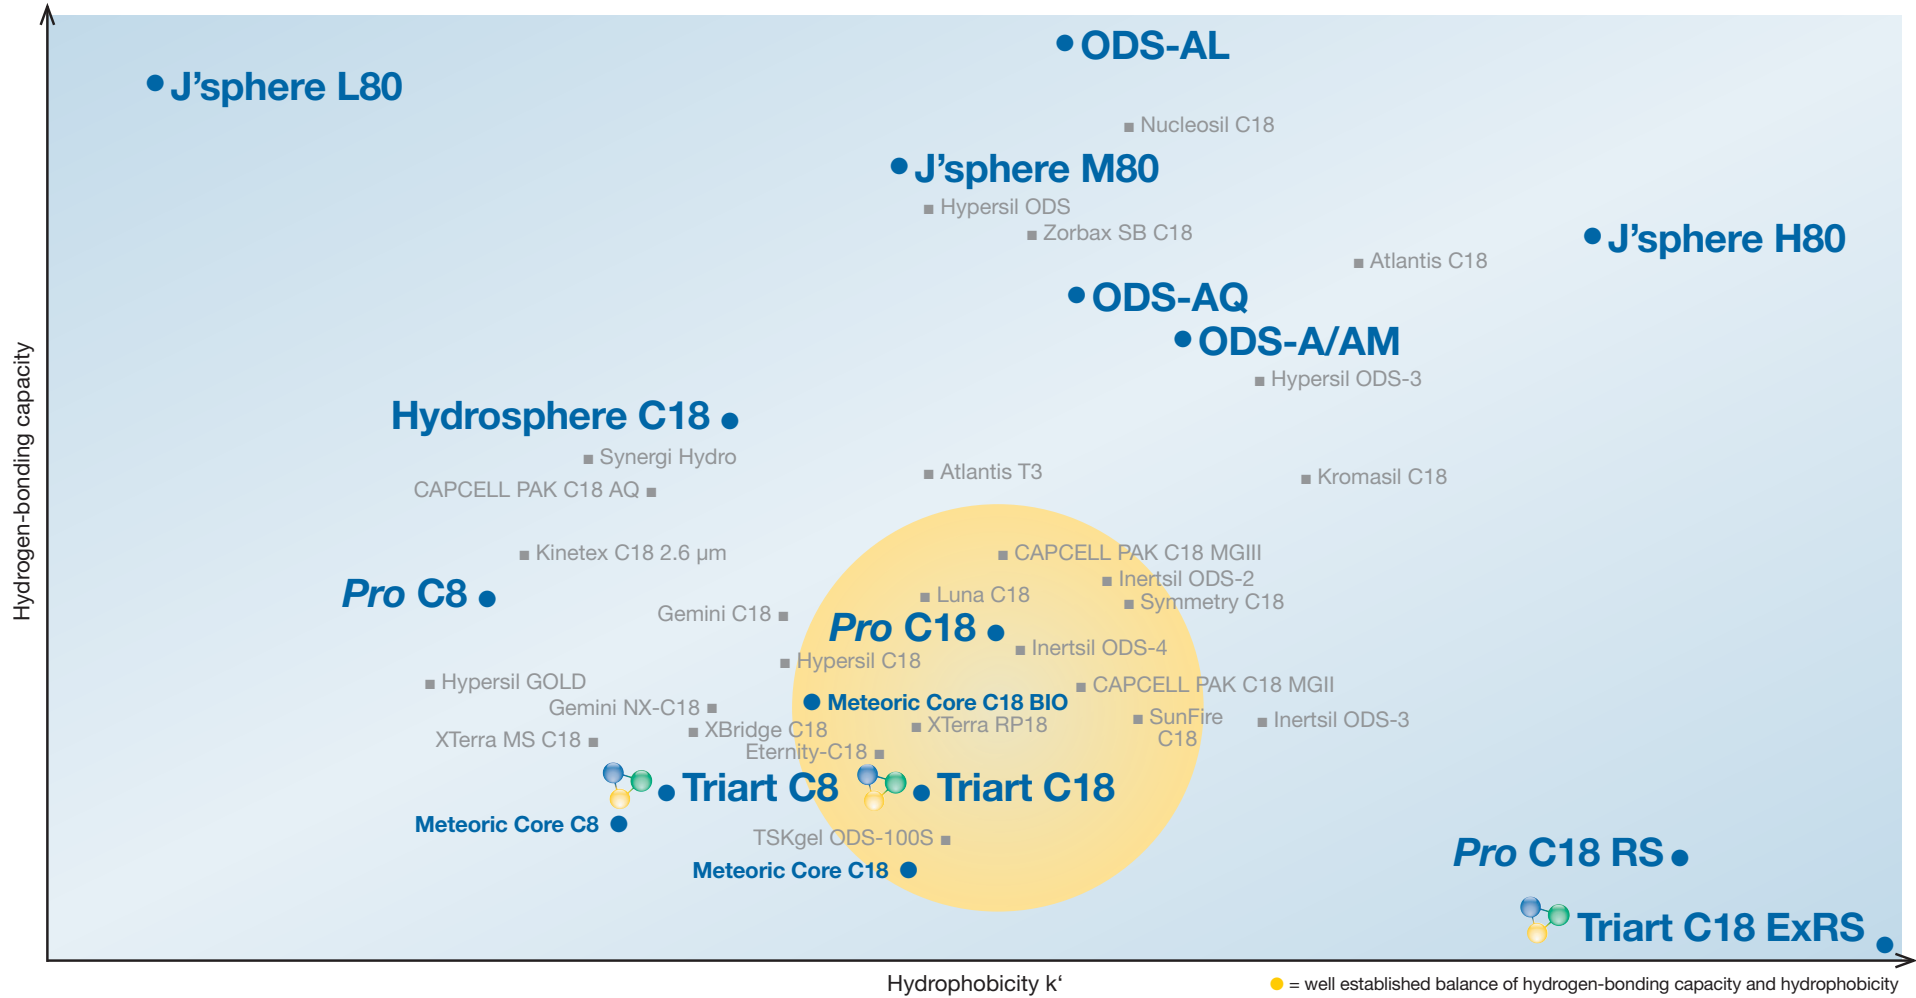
J'sphere L80

ODS-AL

Nucleosil C18

J'sphere M80

Hypersil ODS

Zorbax SB C18

J'sphere H80

Atlantis C18

ODS-AQ

ODS-A/AM

Hypersil ODS-3

Hydrosphere C18

Synergi Hydro

CAPCELL PAK C18 AQ

Atlantis T3

Kromasil C18

Kinetex C18 2.6 µm

CAPCELL PAK C18 MGIII

Inertsil ODS-2

Pro C8

Luna C18

Symmetry C18

Gemini C18

Pro C18

Inertsil ODS-4

Hypersil C18

Hypersil GOLD

CAPCELL PAK C18 MGII

Meteoric Core C18 BIO

Gemini NX-C18

XTerra RP18

SunFire C18

Inertsil ODS-3

XBridge C18

XTerra MS C18

Eternity-C18

Triart C8

Triart C18

Meteoric Core C8

TSKgel ODS-100S

Pro C18 RS

Meteoric Core C18

Triart C18 ExRS

Hydrogen-bonding capacity

Hydrophobicity k'

= well established balance of hydrogen-bonding capacity and hydrophobicity